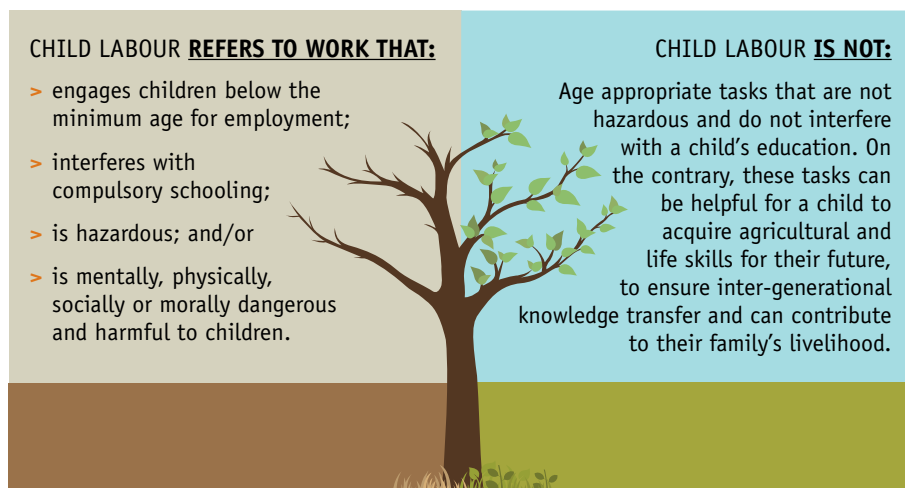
CHILD LABOUR **REFERS TO WORK THAT:**

> engages children below the minimum age for employment;

> interferes with compulsory schooling;

> is hazardous; and/or

> is mentally, physically, socially or morally dangerous and harmful to children.

CHILD LABOUR **IS NOT:**

Age appropriate tasks that are not hazardous and do not interfere with a child's education. On the contrary, these tasks can be helpful for a child to acquire agricultural and life skills for their future, to ensure inter-generational knowledge transfer and can contribute to their family's livelihood.